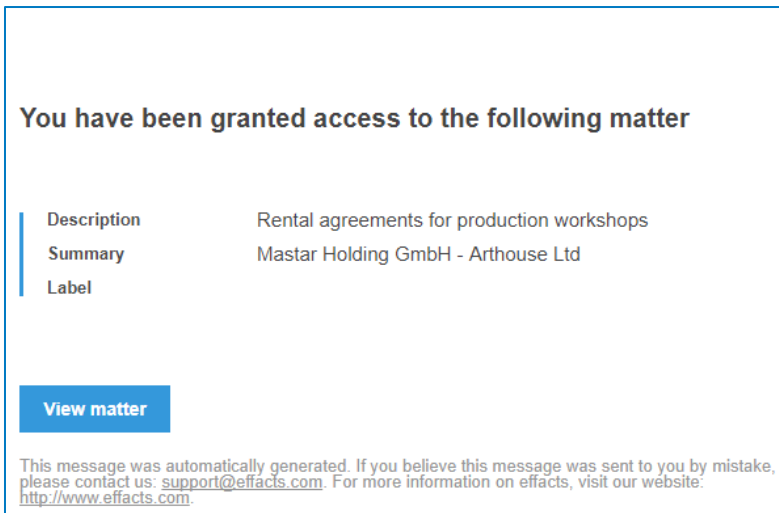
You have been granted access to the following matter

| | |
|---|---|
| Description | Rental agreements for production workshops |
| Summary | Mastar Holding GmbH - Arthouse Ltd |
| Label | |

View matter

This message was automatically generated. If you believe this message was sent to you by mistake, please contact us: support@effacts.com. For more information on effacts, visit our website: http://www.effacts.com.